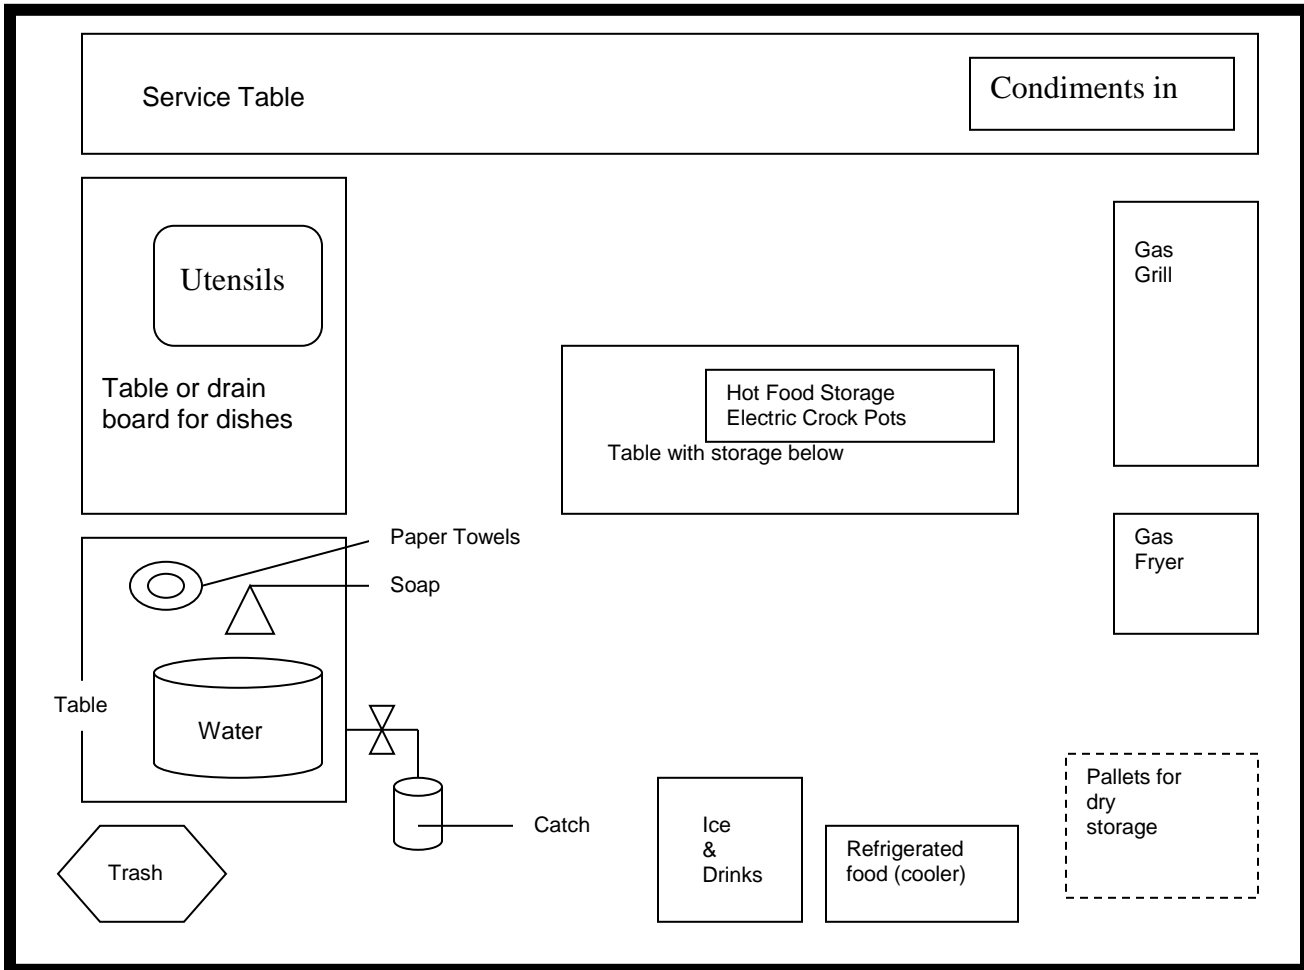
Service Table

Condiments in

Utensils

Table or drain board for dishes

Hot Food Storage
Electric Crock Pots

Table with storage below

Gas Grill

Gas Fryer

Paper Towels

Soap

Table

Water

Catch

Ice & Drinks

Refrigerated food (cooler)

Pallets for dry storage

Trash